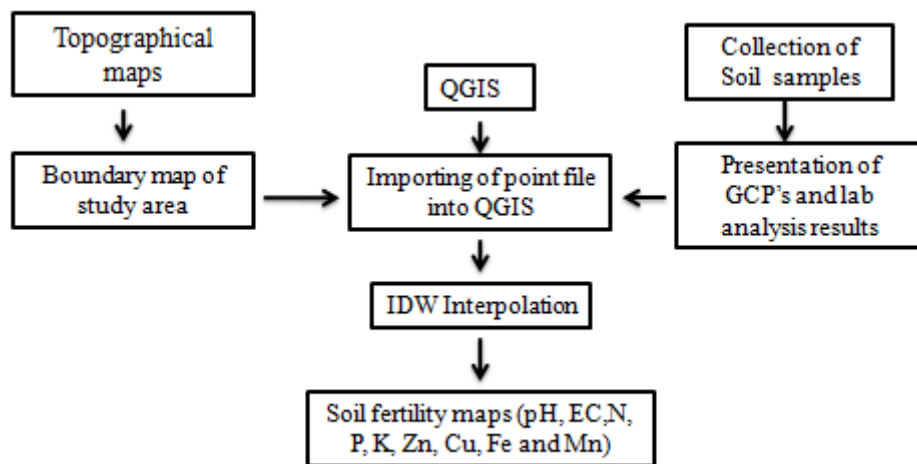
Topographical maps

QGIS

Collection of Soil samples

Boundary map of study area

Importing of point file into QGIS

Presentation of GCP's and lab analysis results

IDW Interpolation

Soil fertility maps (pH, EC,N, P, K, Zn, Cu, Fe and Mn)